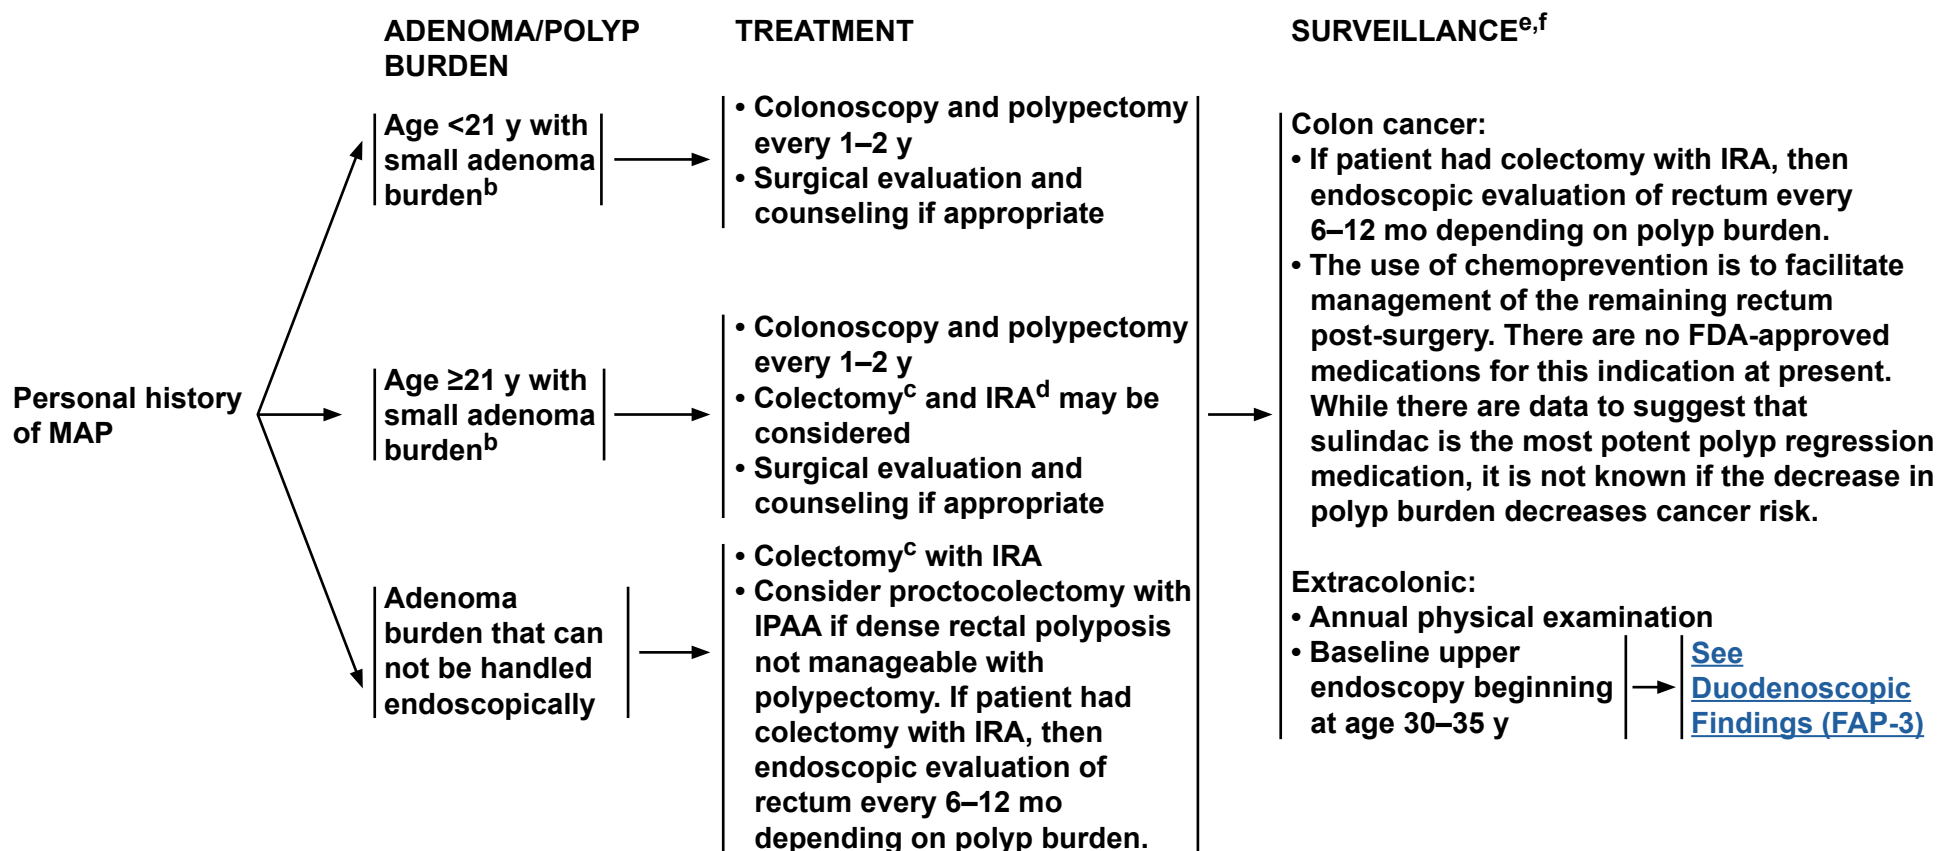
ADENOMA/POLYP BURDEN

TREATMENT

SURVEILLANCE$^{e,f}$

Personal history of MAP

Age <21 y with small adenoma burden$^{b}$

• Colonoscopy and polypectomy every 1–2 y
• Surgical evaluation and counseling if appropriate

Age ≥21 y with small adenoma burden$^{b}$

• Colonoscopy and polypectomy every 1–2 y
• Colectomy$^{c}$ and IRA$^{d}$ may be considered
• Surgical evaluation and counseling if appropriate

Adenoma burden that can not be handled endoscopically

• Colectomy$^{c}$ with IRA
• Consider proctocolectomy with IPAA if dense rectal polyposis not manageable with polypectomy. If patient had colectomy with IRA, then endoscopic evaluation of rectum every 6–12 mo depending on polyp burden.

Colon cancer:
• If patient had colectomy with IRA, then endoscopic evaluation of rectum every 6–12 mo depending on polyp burden.
• The use of chemoprevention is to facilitate management of the remaining rectum post-surgery. There are no FDA-approved medications for this indication at present. While there are data to suggest that sulindac is the most potent polyp regression medication, it is not known if the decrease in polyp burden decreases cancer risk.

Extracolonic:
• Annual physical examination
• Baseline upper endoscopy beginning at age 30–35 y

See Duodenoscopic Findings (FAP-3)